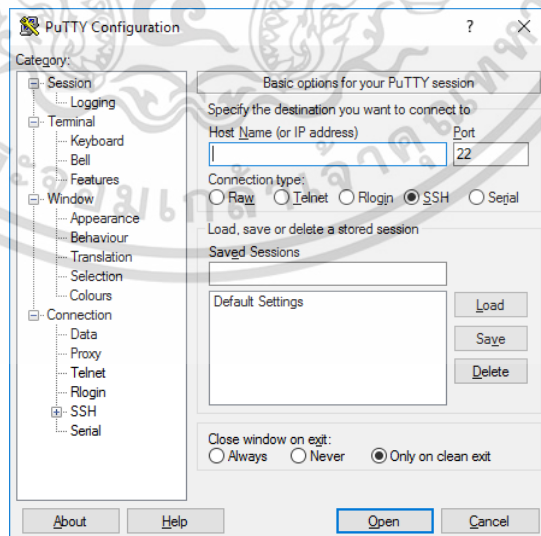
PuTTY Configuration

?

Category:

Session
Logging
Terminal
Keyboard
Bell
Features
Window
Appearance
Behaviour
Translation
Selection
Colours
Connection
Data
Proxy
Telnet
Rlogin
SSH
Serial

Basic options for your PuTTY session

Specify the destination you want to connect to

Host Name (or IP address)

Port

22

Connection type:

Raw Telnet Rlogin SSH Serial

Load, save or delete a stored session

Saved Sessions

Default Settings

Load

Save

Delete

Close window on exit:

Always Never Only on clean exit

About

Help

Open

Cancel